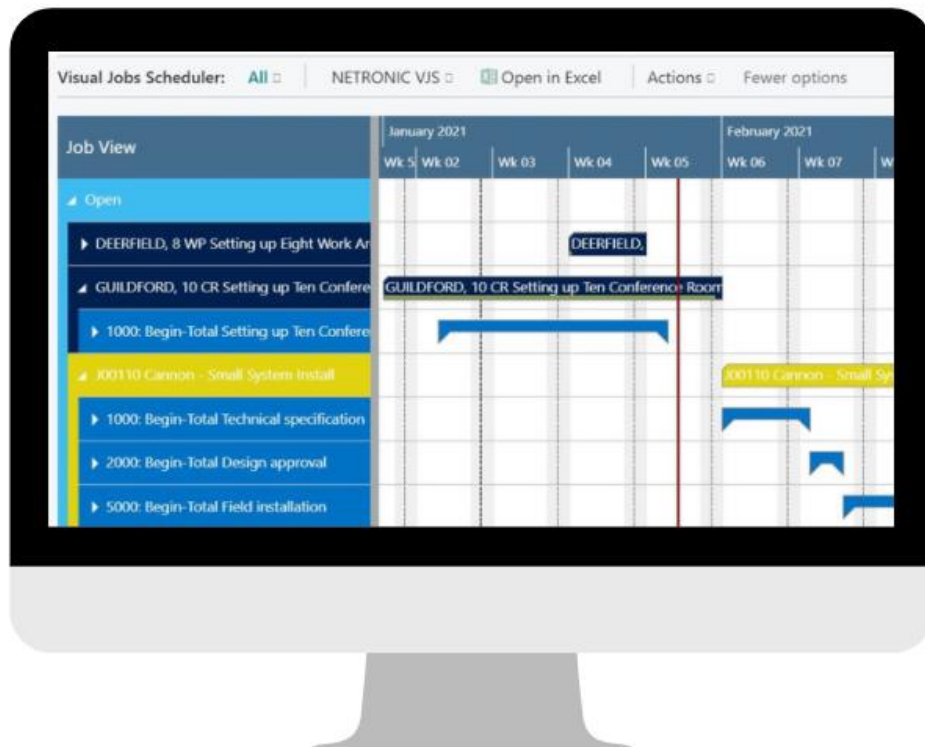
Visual Jobs Scheduler: All NETRONIC VJS Open in Excel Actions Fewer options

Job View

January 2021

Wk 5 Wk 02 Wk 03 Wk 04 Wk 05

February 2021

Wk 06 Wk 07 W

Open

DEERFIELD, 8 WP Setting up Eight Work Ar

DEERFIELD,

GUILDFORD, 10 CR Setting up Ten Confere

GUILDFORD, 10 CR Setting up Ten Conference Room

1000: Begin-Total Setting up Ten Confere

J00110 Cannon - Small System Install

J00110 Cannon - Small Sy

1000: Begin-Total Technical specification

2000: Begin-Total Design approval

5000: Begin-Total Field installation